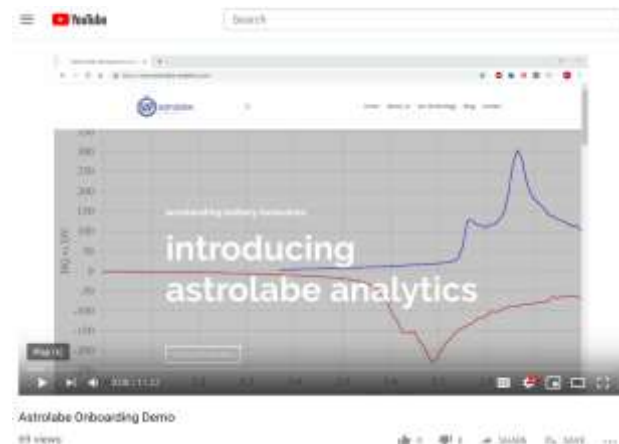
YouTube
Search

astrolabe

accelerating battery innovation
introducing
astrolabe analytics

300
250
200
150
100
50
0
-50
-100
-150
-200

Pause (k)
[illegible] / 11:12

Astrolabe Onboarding Demo
69 views
SHARE SAVE ...